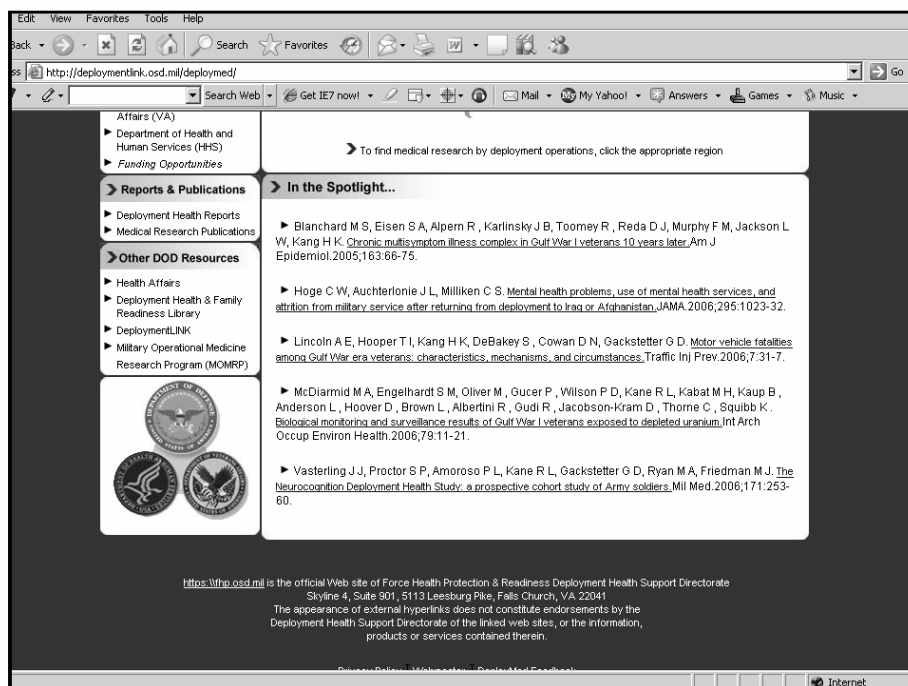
Edit View Favorites Tools Help

Back · Search Favorites

ss http://deploymentlink.osd.mil/deployed/ Go

Search Web · Get IE7 now! · Mail · My Yahoo! · Answers · Games · Music ·

Affairs (VA)
Department of Health and Human Services (HHS)
Funding Opportunities

To find medical research by deployment operations, click the appropriate region

Reports & Publications
Deployment Health Reports
Medical Research Publications

Other DOD Resources
Health Affairs
Deployment Health & Family Readiness Library
DeploymentLINK
Military Operational Medicine Research Program (MOMRP)

In the Spotlight...

Blanchard M S, Eisen S A, Alpern R, Karlinsky J B, Toomey R, Reda D J, Murphy F M, Jackson L W, Kang H K. Chronic multisymptom illness complex in Gulf War I veterans 10 years later. Am J Epidemiol.2005;163:66-75.

Hoge C W, Auchterlonie J L, Milliken C S. Mental health problems, use of mental health services, and attrition from military service after returning from deployment to Iraq or Afghanistan. JAMA.2006;295:1023-32.

Lincoln A E, Hooper T I, Kang H K, DeBakey S, Cowan D N, Gackstetter G D. Motor vehicle fatalities among Gulf War era veterans: characteristics, mechanisms, and circumstances. Traffic Inj Prev.2006;7:31-7.

McDiarmid M A, Engelhardt S M, Oliver M, Gucer P, Wilson P D, Kane R L, Kabat M H, Kaup B, Anderson L, Hoover D, Brown L, Albertini R, Gudi R, Jacobson-Kram D, Thorne C, Squibb K. Biological monitoring and surveillance results of Gulf War I veterans exposed to depleted uranium. Int Arch Occup Environ Health.2006;79:11-21.

Vasterling J J, Proctor S P, Amoroso P L, Kane R L, Gackstetter G D, Ryan M A, Friedman M J. The Neurocognition Deployment Health Study: a prospective cohort study of Army soldiers. Mil Med.2006;171:253-60.

https:\\fhp.osd.mil is the official Web site of Force Health Protection & Readiness Deployment Health Support Directorate
Skyline 4, Suite 901, 5113 Leesburg Pike, Falls Church, VA 22041
The appearance of external hyperlinks does not constitute endorsements by the Deployment Health Support Directorate of the linked web sites, or the information, products or services contained therein.

Privacy Policy | Webmaster | DeployMed Feedback

Internet